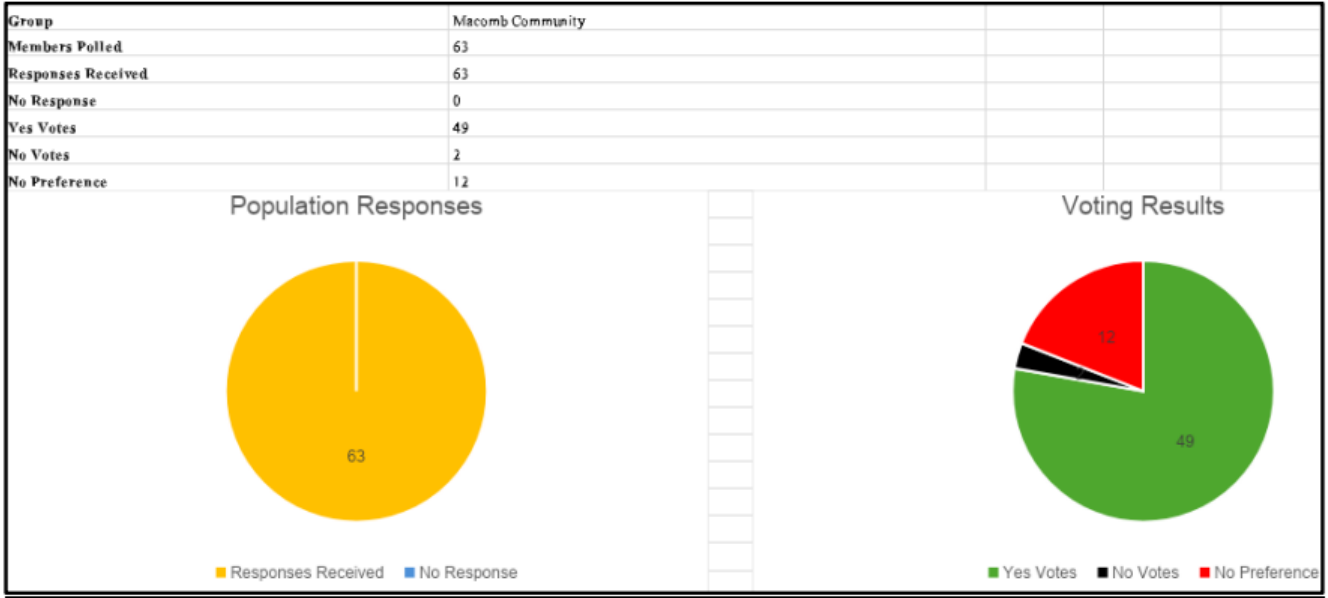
| Group | Macomb Community |
|---|---|
| Members Polled | 63 |
| Responses Received | 63 |
| No Response | 0 |
| Yes Votes | 49 |
| No Votes | 2 |
| No Preference | 12 |

Population Responses

63

Responses Received No Response

Voting Results

12

49

Yes Votes No Votes No Preference